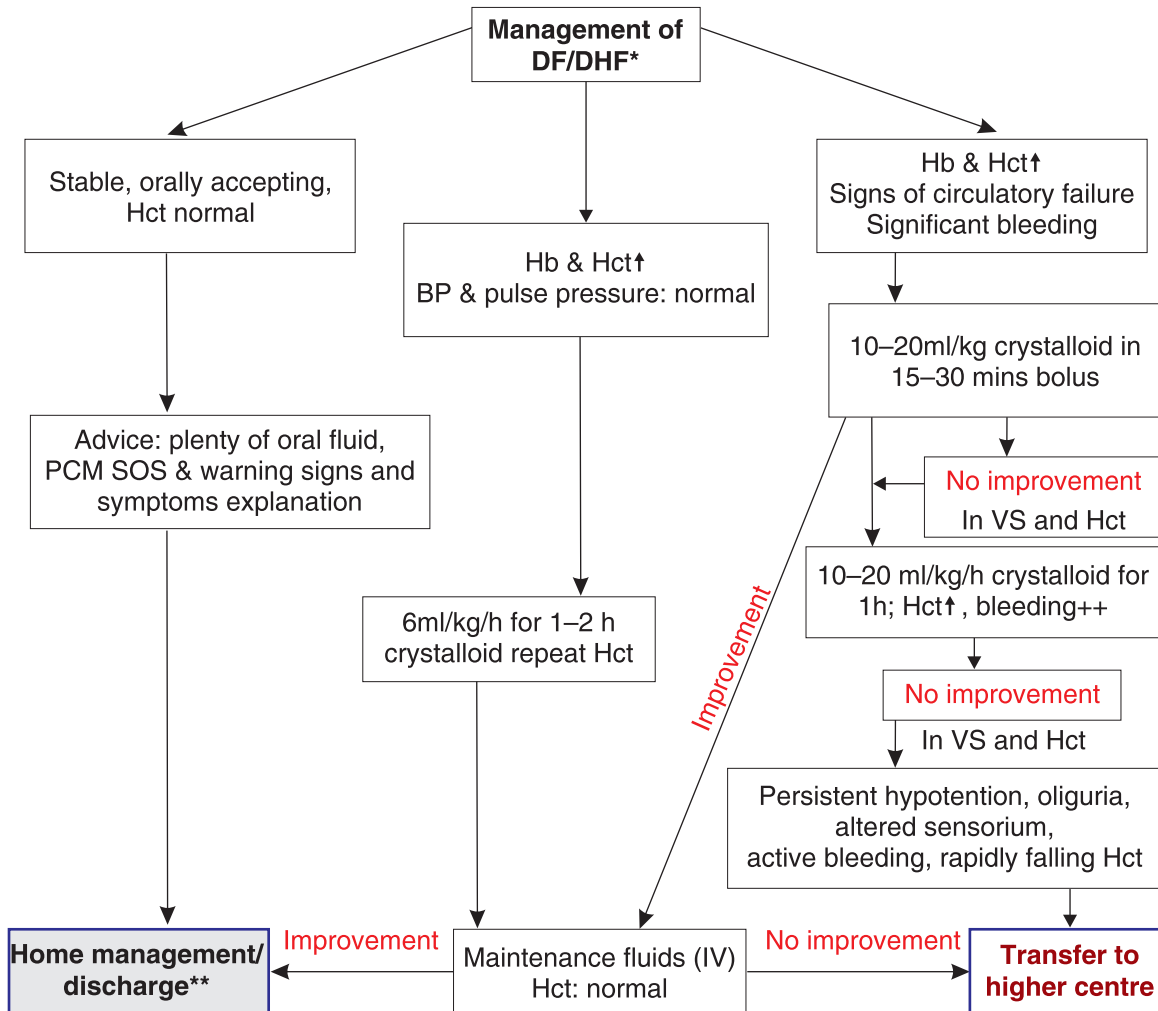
Management of DF/DHF*

Stable, orally accepting, Hct normal

Hb & Hct↑
BP & pulse pressure: normal

Hb & Hct↑
Signs of circulatory failure
Significant bleeding

10–20ml/kg crystalloid in 15–30 mins bolus

Advice: plenty of oral fluid, PCM SOS & warning signs and symptoms explanation

No improvement
In VS and Hct

10–20 ml/kg/h crystalloid for 1h; Hct↑, bleeding++

Improvement

6ml/kg/h for 1–2 h crystalloid repeat Hct

No improvement
In VS and Hct

Persistent hypotention, oliguria, altered sensorium, active bleeding, rapidly falling Hct

Home management/ discharge**

Improvement

Maintenance fluids (IV)
Hct: normal

No improvement

Transfer to higher centre